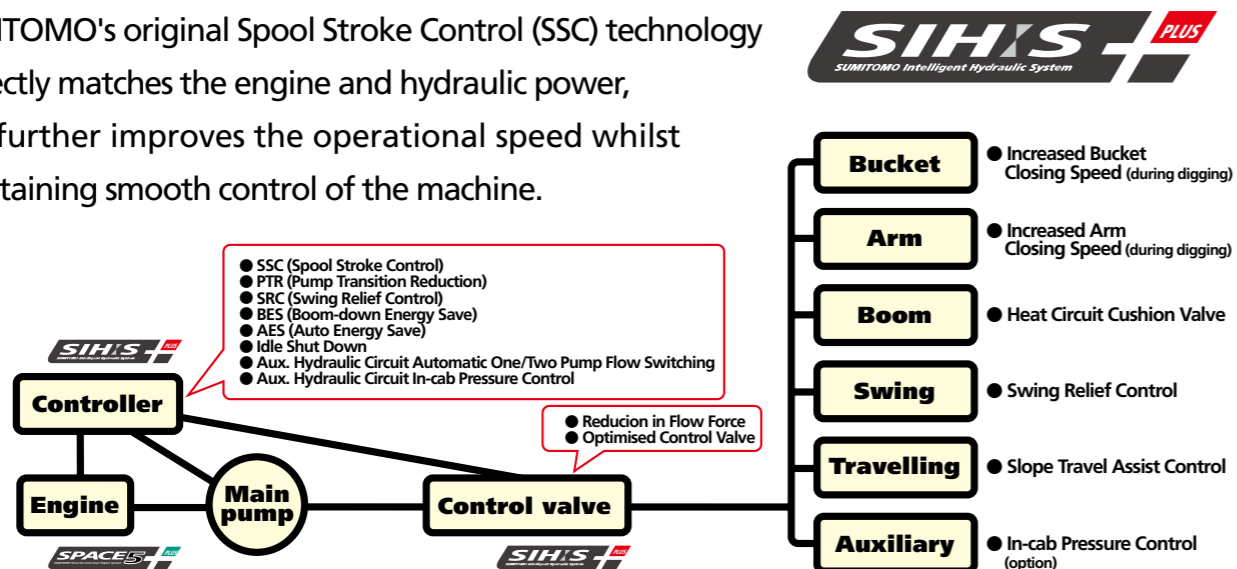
ITOMO's original Spool Stroke Control (SSC) technology ectly matches the engine and hydraulic power, further improves the operational speed whilst taining smooth control of the machine.

SIHIS PLUS
SUMITOMO Intelligent Hydraulic System

● SSC (Spool Stroke Control)
● PTR (Pump Transition Reduction)
● SRC (Swing Relief Control)
● BES (Boom-down Energy Save)
● AES (Auto Energy Save)
● Idle Shut Down
● Aux. Hydraulic Circuit Automatic One/Two Pump Flow Switching
● Aux. Hydraulic Circuit In-cab Pressure Control

SIHIS PLUS

Controller

Engine

Main pump

SPACE5 PLUS

● Reducion in Flow Force
● Optimised Control Valve

Control valve

SIHIS PLUS

Bucket
● Increased Bucket Closing Speed (during digging)

Arm
● Increased Arm Closing Speed (during digging)

Boom
● Heat Circuit Cushion Valve

Swing
● Swing Relief Control

Travelling
● Slope Travel Assist Control

Auxiliary
● In-cab Pressure Control (option)